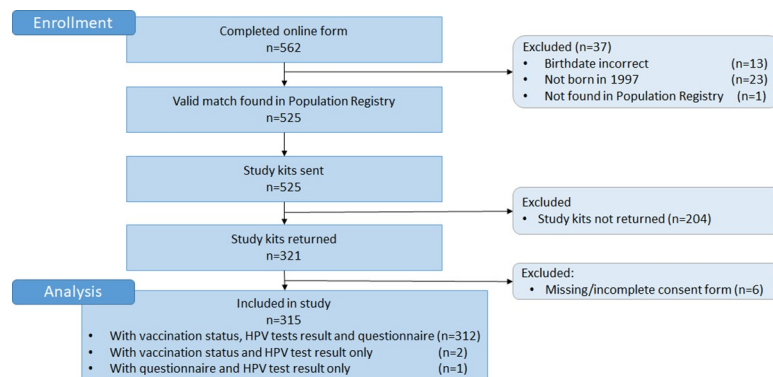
Enrollment

Completed online form
n=562

Excluded (n=37)
• Birthdate incorrect (n=13)
• Not born in 1997 (n=23)
• Not found in Population Registry (n=1)

Valid match found in Population Registry
n=525

Study kits sent
n=525

Excluded
• Study kits not returned (n=204)

Study kits returned
n=321

Excluded:
• Missing/incomplete consent form (n=6)

Analysis

Included in study
n=315
• With vaccination status, HPV tests result and questionnaire (n=312)
• With vaccination status and HPV test result only (n=2)
• With questionnaire and HPV test result only (n=1)